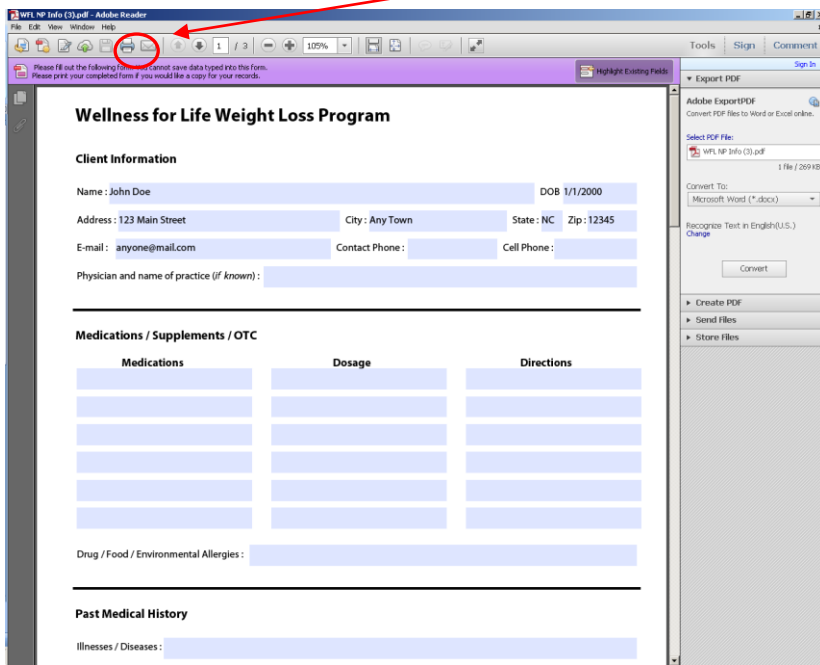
WFL NP Info (3).pdf - Adobe Reader
File Edit View Window Help

1 / 3 105%

Tools Sign Comment

Please fill out the following form. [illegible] cannot save data typed into this form.
Please print your completed form if you would like a copy for your records.

Highlight Existing Fields

Sign In

▼ Export PDF

Adobe ExportPDF
Convert PDF files to Word or Excel online.

Select PDF File:
WFL NP Info (3).pdf
1 file / 269 KB

Convert To:
Microsoft Word (*.docx)

Recognize Text in English(U.S.)
Change

Convert

► Create PDF
► Send Files
► Store Files

Wellness for Life Weight Loss Program

Client Information

Name : John Doe DOB 1/1/2000

Address : 123 Main Street City : Any Town State : NC Zip : 12345

E-mail : anyone@mail.com Contact Phone : Cell Phone :

Physician and name of practice (*if known*) :

Medications / Supplements / OTC

| Medications | Dosage | Directions |
|---|---|---|
| | | |
| | | |
| | | |
| | | |
| | | |
| | | |

Drug / Food / Environmental Allergies :

Past Medical History

Illnesses / Diseases :